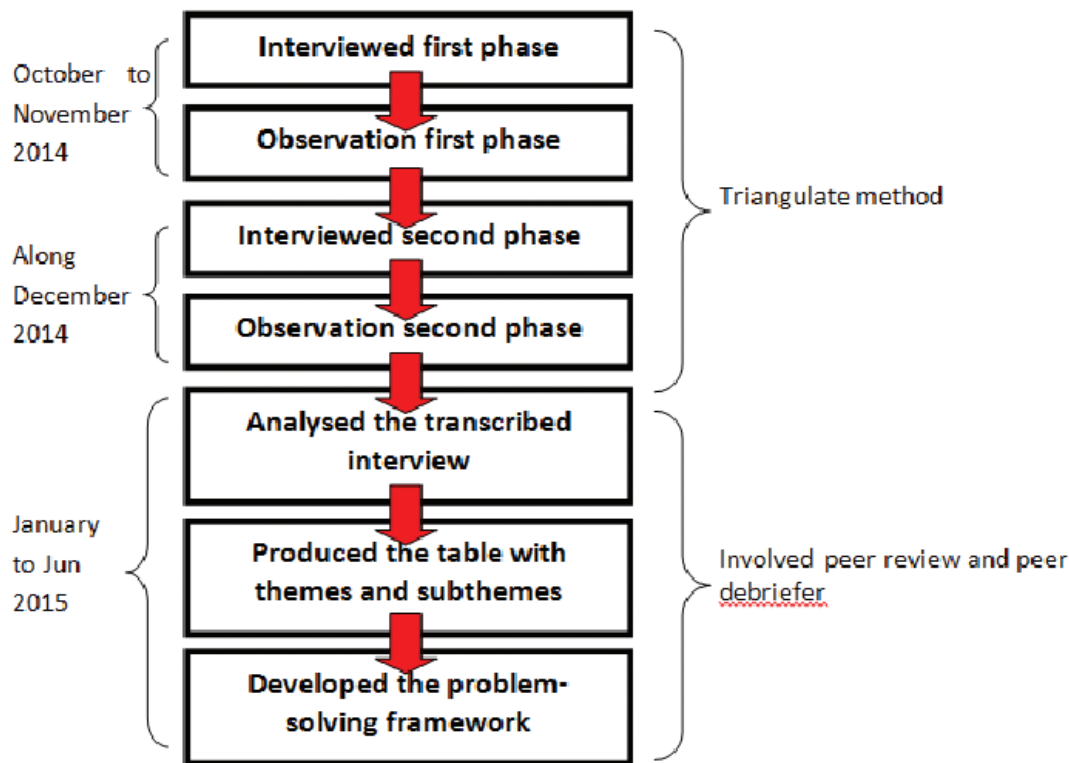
October to November 2014

Interviewed first phase

Observation first phase

Triangulate method

Along December 2014

Interviewed second phase

Observation second phase

January to Jun 2015

Analysed the transcribed interview

Produced the table with themes and subthemes

Developed the problem-solving framework

Involved peer review and peer debriefer